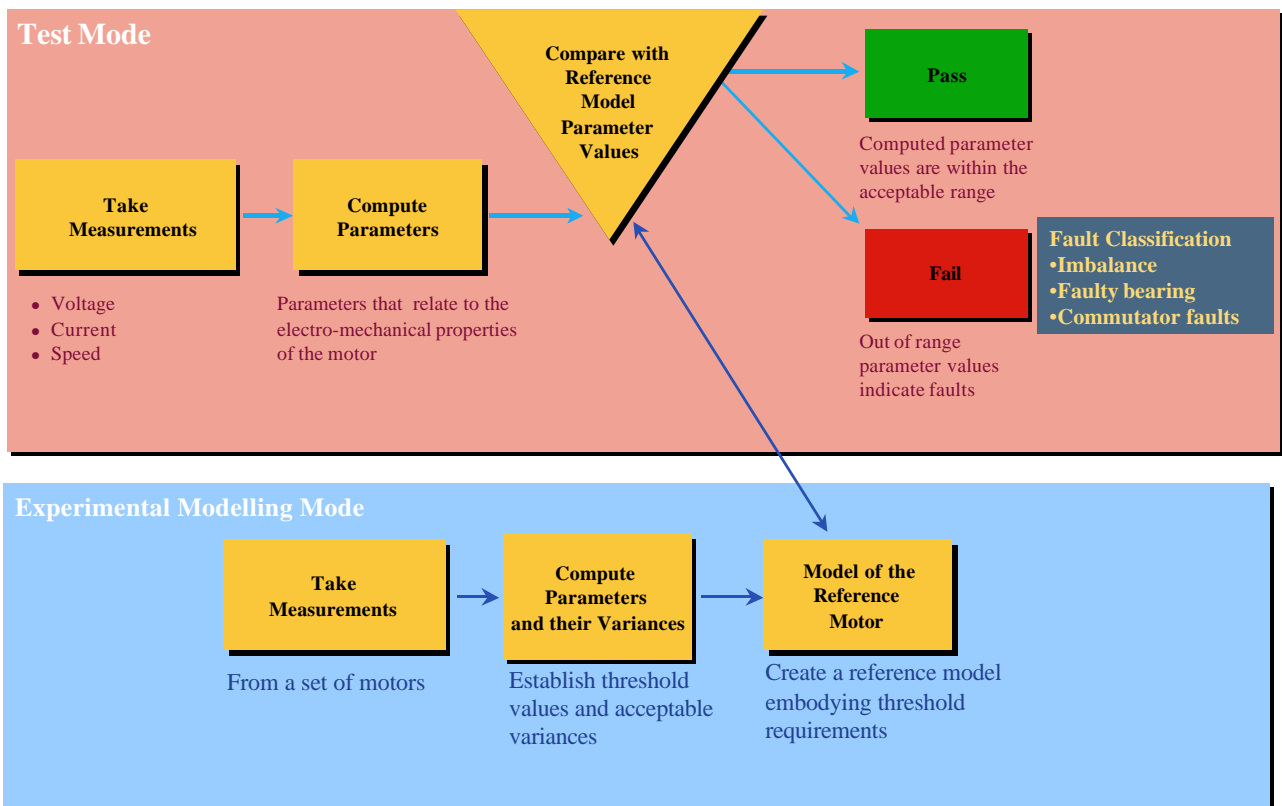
Test Mode

Take Measurements

• Voltage
• Current
• Speed

Compute Parameters

Parameters that relate to the electro-mechanical properties of the motor

Compare with Reference Model Parameter Values

Pass

Computed parameter values are within the acceptable range

Fail

Out of range parameter values indicate faults

Fault Classification
•Imbalance
•Faulty bearing
•Commutator faults

Experimental Modelling Mode

Take Measurements

From a set of motors

Compute Parameters and their Variances

Establish threshold values and acceptable variances

Model of the Reference Motor

Create a reference model embodying threshold requirements